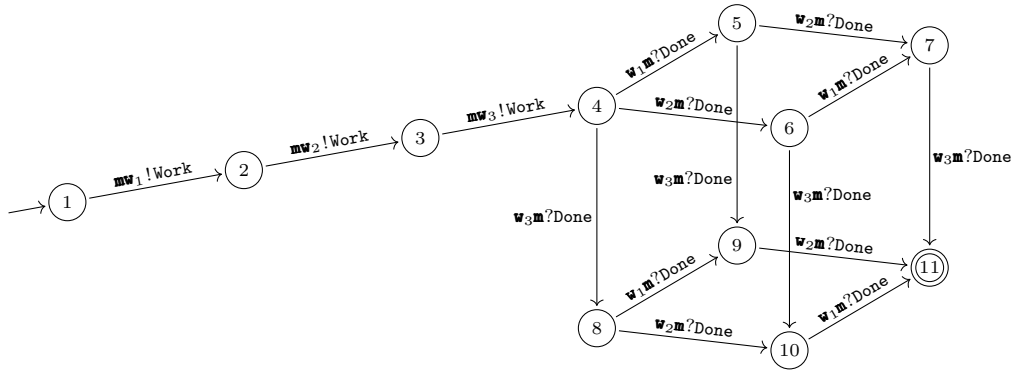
1
$\mathbf{mw}_1$!Work
2
$\mathbf{mw}_2$!Work
3
$\mathbf{mw}_3$!Work
4
$\mathbf{w}_1\mathbf{m}$?Done
5
$\mathbf{w}_2\mathbf{m}$?Done
7
$\mathbf{w}_2\mathbf{m}$?Done
6
$\mathbf{w}_1\mathbf{m}$?Done
$\mathbf{w}_3\mathbf{m}$?Done
$\mathbf{w}_3\mathbf{m}$?Done
$\mathbf{w}_3\mathbf{m}$?Done
$\mathbf{w}_3\mathbf{m}$?Done
9
$\mathbf{w}_2\mathbf{m}$?Done
11
$\mathbf{w}_1\mathbf{m}$?Done
8
$\mathbf{w}_2\mathbf{m}$?Done
10
$\mathbf{w}_1\mathbf{m}$?Done